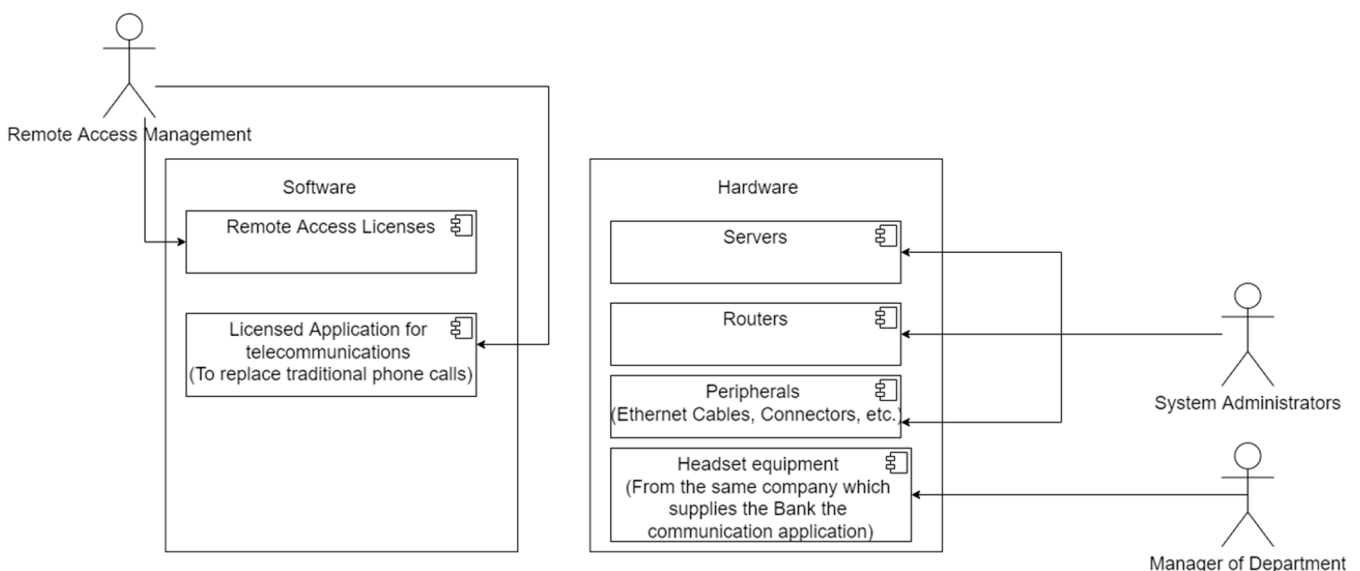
Remote Access Management

Software

Remote Access Licenses

Licensed Application for telecommunications (To replace traditional phone calls)

Hardware

Servers

Routers

Peripherals (Ethernet Cables, Connectors, etc.)

Headset equipment (From the same company which supplies the Bank the communication application)

System Administrators

Manager of Department